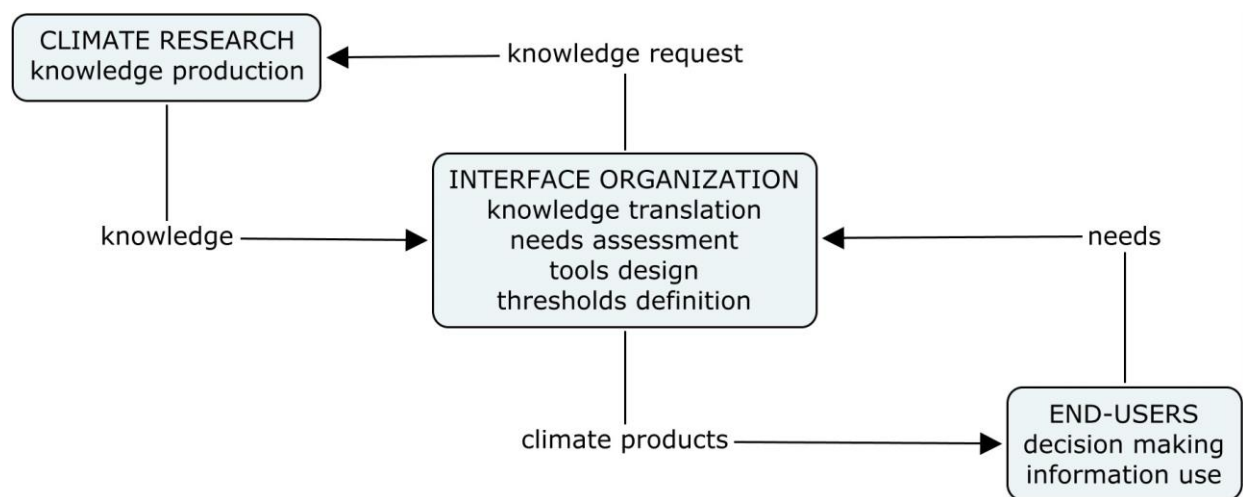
CLIMATE RESEARCH
knowledge production

knowledge request

INTERFACE ORGANIZATION
knowledge translation
needs assessment
tools design
thresholds definition

knowledge

needs

climate products

END-USERS
decision making
information use